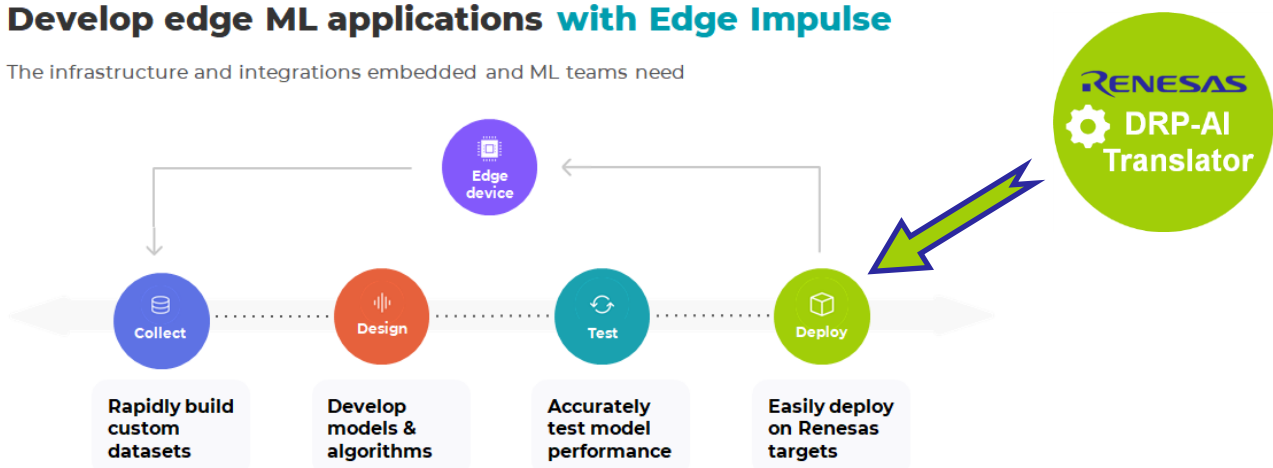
Develop edge ML applications with Edge Impulse

The infrastructure and integrations embedded and ML teams need

RENESAS
DRP-AI Translator

Edge device

Collect

Design

Test

Deploy

Rapidly build custom datasets

Develop models & algorithms

Accurately test model performance

Easily deploy on Renesas targets